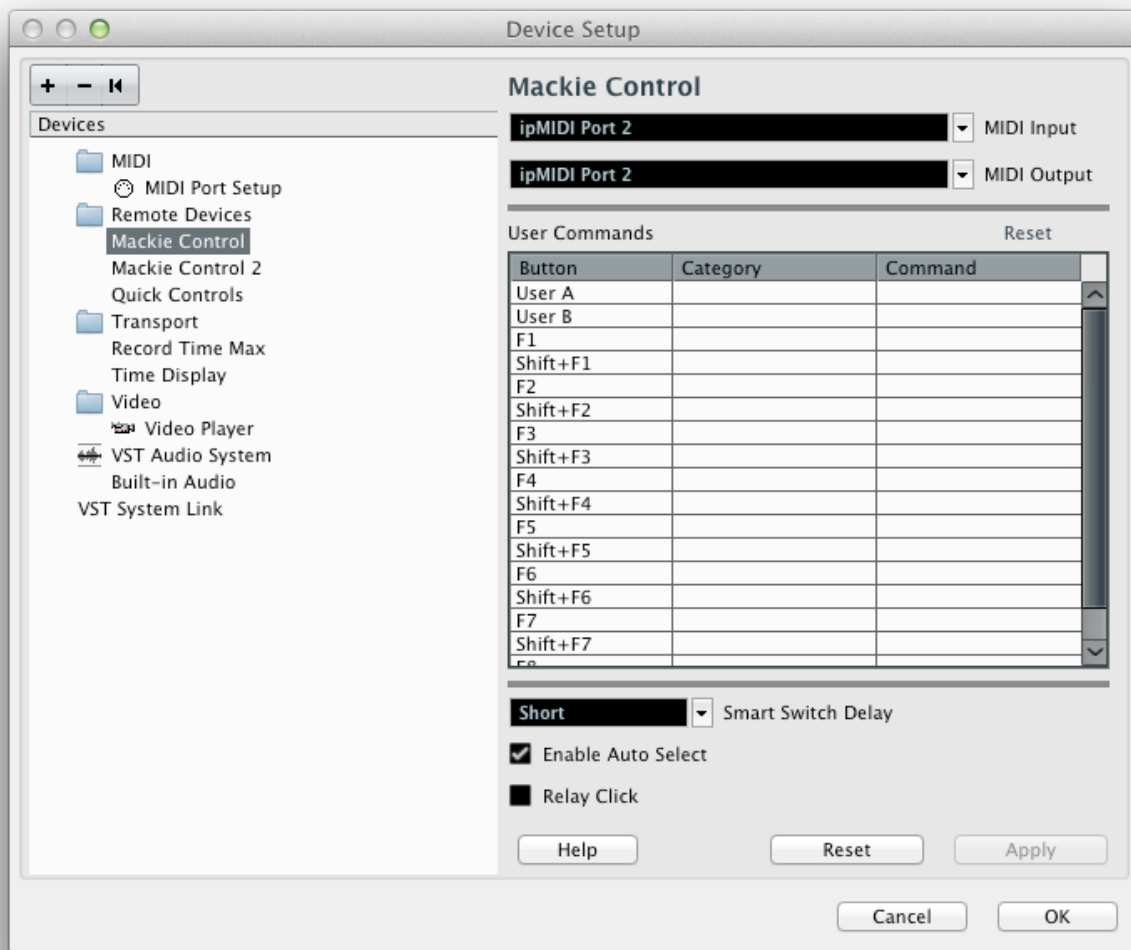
Device Setup

+ − ꟷ

Devices

MIDI
MIDI Port Setup
Remote Devices
Mackie Control
Mackie Control 2
Quick Controls
Transport
Record Time Max
Time Display
Video
Video Player
VST Audio System
Built-in Audio
VST System Link

Mackie Control

ipMIDI Port 2 MIDI Input

ipMIDI Port 2 MIDI Output

User Commands Reset

| Button | Category | Command |
|---|---|---|
| User A | | |
| User B | | |
| F1 | | |
| Shift+F1 | | |
| F2 | | |
| Shift+F2 | | |
| F3 | | |
| Shift+F3 | | |
| F4 | | |
| Shift+F4 | | |
| F5 | | |
| Shift+F5 | | |
| F6 | | |
| Shift+F6 | | |
| F7 | | |
| Shift+F7 | | |
| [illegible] | | |

Short Smart Switch Delay

Enable Auto Select

Relay Click

Help Reset Apply

Cancel OK